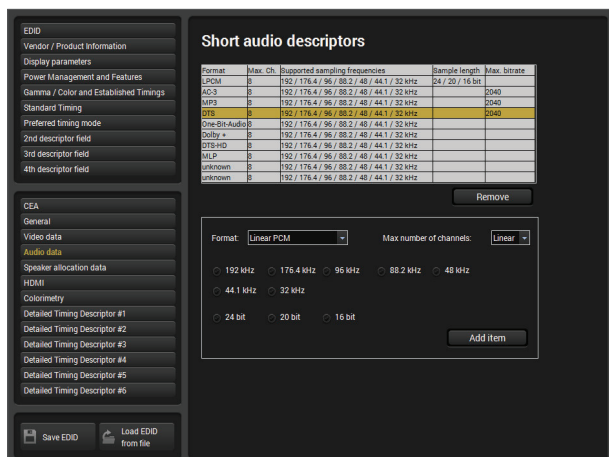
EDID
Vendor / Product Information
Display parameters
Power Management and Features
Gamma / Color and Established Timings
Standard Timing
Preferred timing mode
2nd descriptor field
3rd descriptor field
4th descriptor field

CEA
General
Video data
Audio data
Speaker allocation data
HDMI
Colorimetry
Detailed Timing Descriptor #1
Detailed Timing Descriptor #2
Detailed Timing Descriptor #3
Detailed Timing Descriptor #4
Detailed Timing Descriptor #5
Detailed Timing Descriptor #6

Save EDID
Load EDID from file

Short audio descriptors

| Format | Max. Ch. | Supported sampling frequencies | Sample length | Max. bitrate |
|---|---|---|---|---|
| LPCM | 8 | 192 / 176.4 / 96 / 88.2 / 48 / 44.1 / 32 kHz | 24 / 20 / 16 bit | |
| AC-3 | 8 | 192 / 176.4 / 96 / 88.2 / 48 / 44.1 / 32 kHz | | 2040 |
| MP3 | 8 | 192 / 176.4 / 96 / 88.2 / 48 / 44.1 / 32 kHz | | 2040 |
| DTS | 8 | 192 / 176.4 / 96 / 88.2 / 48 / 44.1 / 32 kHz | | 2040 |
| One-Bit-Audio | 8 | 192 / 176.4 / 96 / 88.2 / 48 / 44.1 / 32 kHz | | |
| Dolby + | 8 | 192 / 176.4 / 96 / 88.2 / 48 / 44.1 / 32 kHz | | |
| DTS-HD | 8 | 192 / 176.4 / 96 / 88.2 / 48 / 44.1 / 32 kHz | | |
| MLP | 8 | 192 / 176.4 / 96 / 88.2 / 48 / 44.1 / 32 kHz | | |
| unknown | 8 | 192 / 176.4 / 96 / 88.2 / 48 / 44.1 / 32 kHz | | |
| unknown | 8 | 192 / 176.4 / 96 / 88.2 / 48 / 44.1 / 32 kHz | | |

Remove

Format: Linear PCM
Max number of channels: Linear

192 kHz
176.4 kHz
96 kHz
88.2 kHz
48 kHz
44.1 kHz
32 kHz

24 bit
20 bit
16 bit

Add item